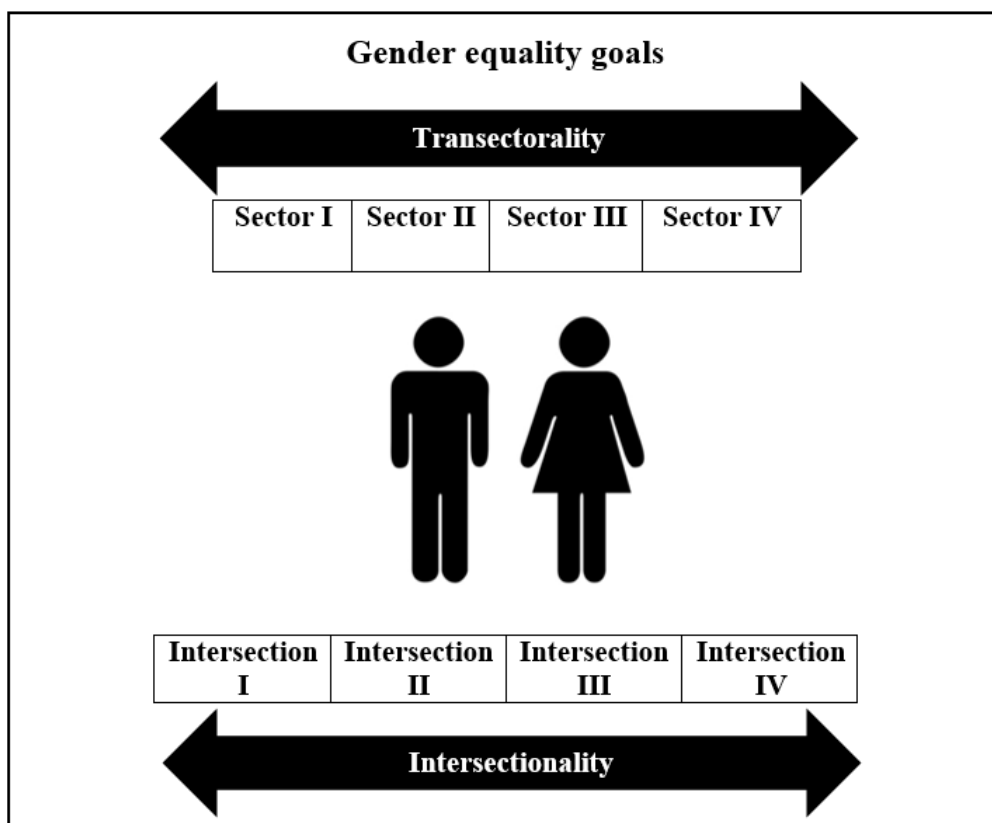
Gender equality goals

Transectorality

| Sector I | Sector II | Sector III | Sector IV |
|---|---|---|---|

| Intersection I | Intersection II | Intersection III | Intersection IV |
|---|---|---|---|

Intersectionality